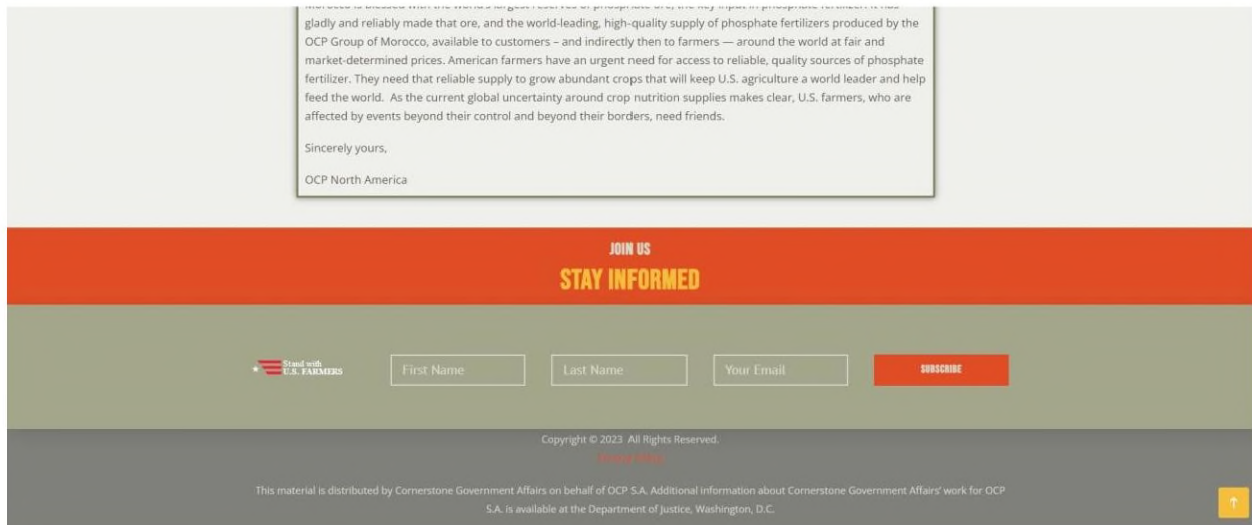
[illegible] gladly and reliably made that ore, and the world-leading, high-quality supply of phosphate fertilizers produced by the OCP Group of Morocco, available to customers – and indirectly then to farmers — around the world at fair and market-determined prices. American farmers have an urgent need for access to reliable, quality sources of phosphate fertilizer. They need that reliable supply to grow abundant crops that will keep U.S. agriculture a world leader and help feed the world. As the current global uncertainty around crop nutrition supplies makes clear, U.S. farmers, who are affected by events beyond their control and beyond their borders, need friends.

Sincerely yours,

OCP North America

JOIN US
STAY INFORMED

Stand with U.S. FARMERS

First Name

Last Name

Your Email

SUBSCRIBE

Copyright © 2023 All Rights Reserved.

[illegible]

This material is distributed by Cornerstone Government Affairs on behalf of OCP S.A. Additional information about Cornerstone Government Affairs' work for OCP S.A. is available at the Department of Justice, Washington, D.C.